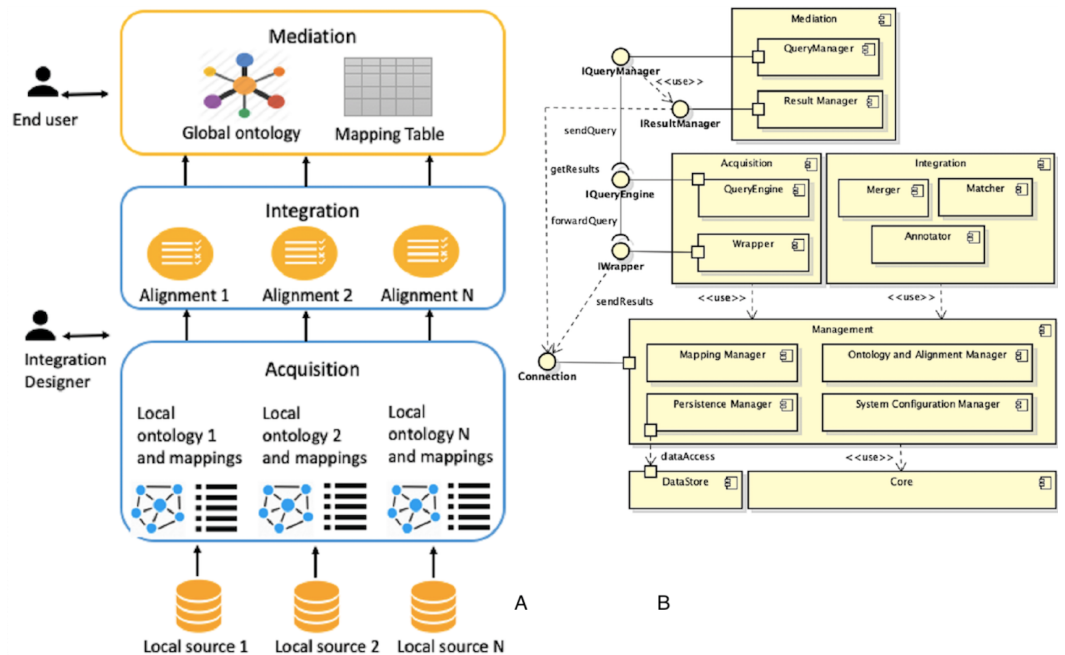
Mediation
Global ontology
Mapping Table
End user
Integration
Alignment 1
Alignment 2
Alignment N
Integration Designer
Acquisition
Local ontology 1 and mappings
Local ontology 2 and mappings
Local ontology N and mappings
Local source 1
Local source 2
Local source N
A

Mediation
QueryManager
Result Manager
IQueryManager
<<use>>
IResultManager
sendQuery
getResults
IQueryEngine
forwardQuery
IWrapper
sendResults
Acquisition
QueryEngine
Wrapper
Integration
Merger
Matcher
Annotator
<<use>>
<<use>>
Connection
Management
Mapping Manager
Ontology and Alignment Manager
Persistence Manager
System Configuration Manager
dataAccess
<<use>>
DataStore
Core
B